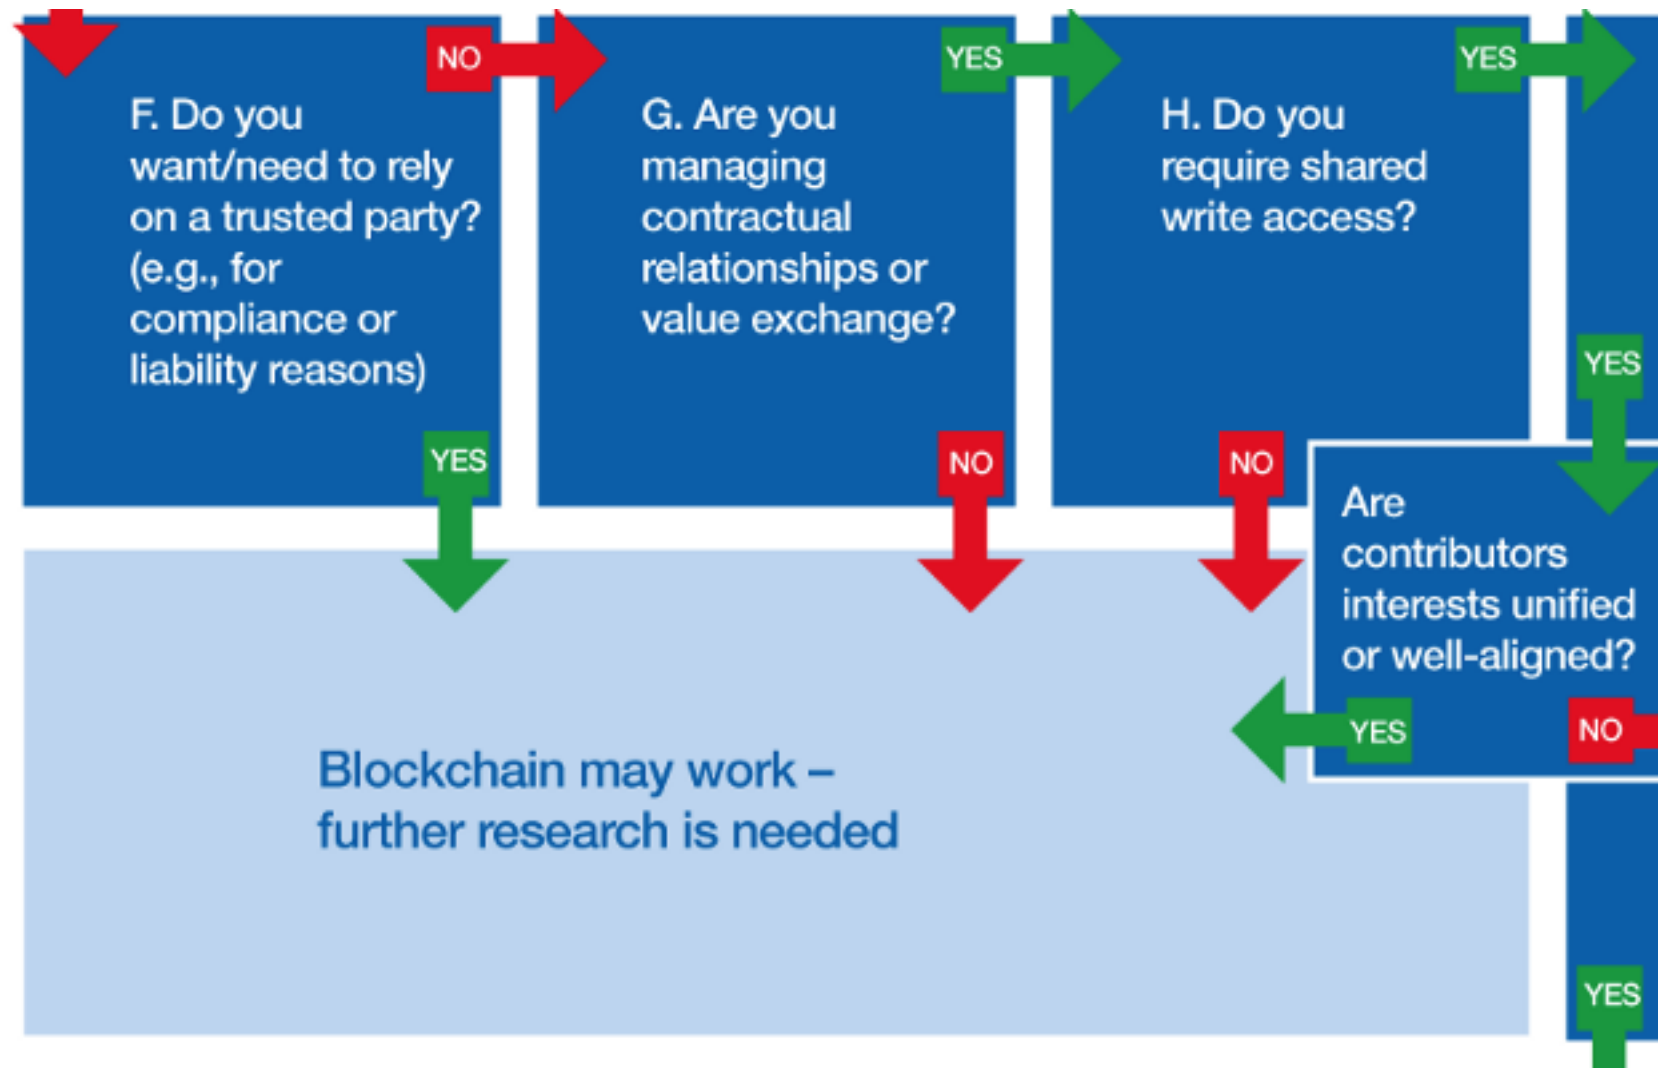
NO

F. Do you want/need to rely on a trusted party? (e.g., for compliance or liability reasons)

YES

YES

G. Are you managing contractual relationships or value exchange?

NO

YES

H. Do you require shared write access?

NO

YES

Are contributors interests unified or well-aligned?

YES

NO

Blockchain may work – further research is needed

YES